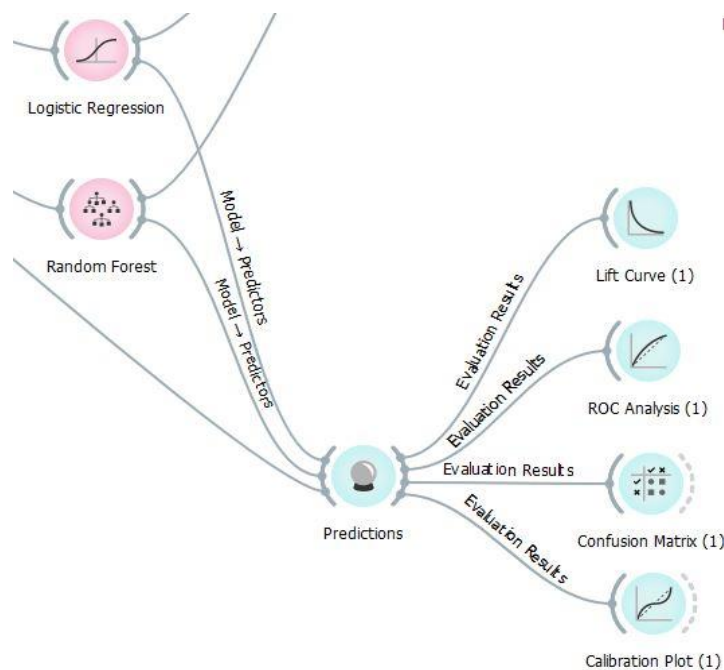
Logistic Regression

Random Forest

Model → Predictors

Model → Predictors

Lift Curve (1)

Evaluation Results

Evaluation Results

ROC Analysis (1)

Evaluation Results

Confusion Matrix (1)

Evaluation Results

Predictions

Calibration Plot (1)